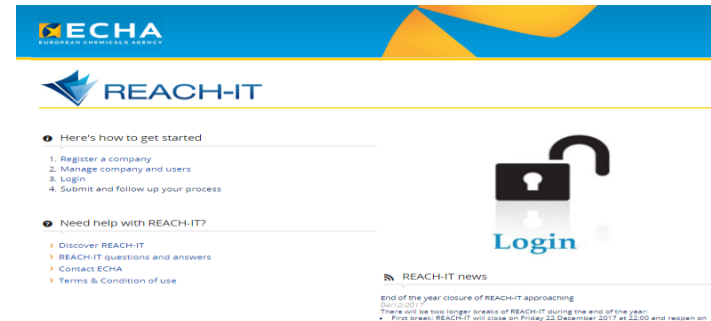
ECHA
EUROPEAN CHEMICALS AGENCY

REACH-IT

Here's how to get started

1. Register a company
2. Manage company and users
3. Login
4. Submit and follow up your process

Need help with REACH-IT?

Discover REACH-IT
REACH-IT questions and answers
Contact ECHA
Terms & Condition of use

Login

REACH-IT news

End of the year closure of REACH-IT approacning
04/12/2017
There will be two longer breaks of REACH-IT during the end of the year:
• First break: REACH-IT will close on Friday 22 December 2017 at 22:00 and reopen on